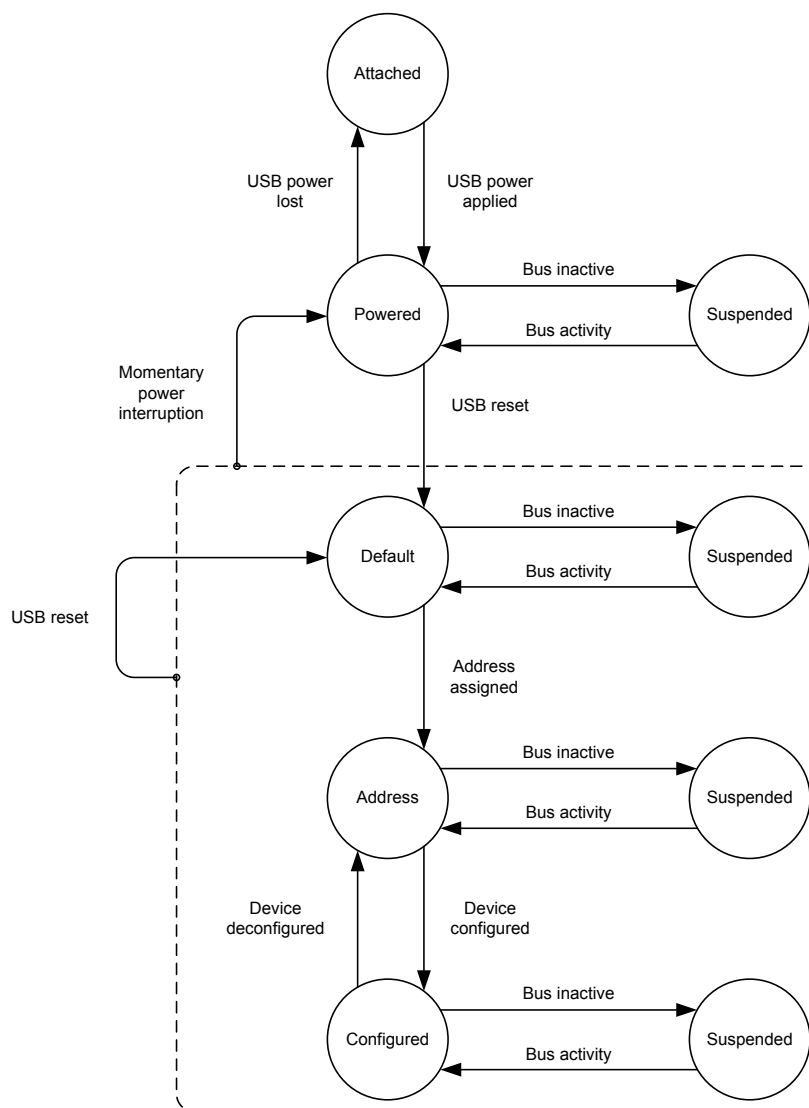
Attached

USB power lost

USB power applied

Bus inactive

Powered

Suspended

Bus activity

Momentary power interruption

USB reset

Bus inactive

Default

Suspended

Bus activity

USB reset

Address assigned

Bus inactive

Address

Suspended

Bus activity

Device deconfigured

Device configured

Bus inactive

Configured

Suspended

Bus activity